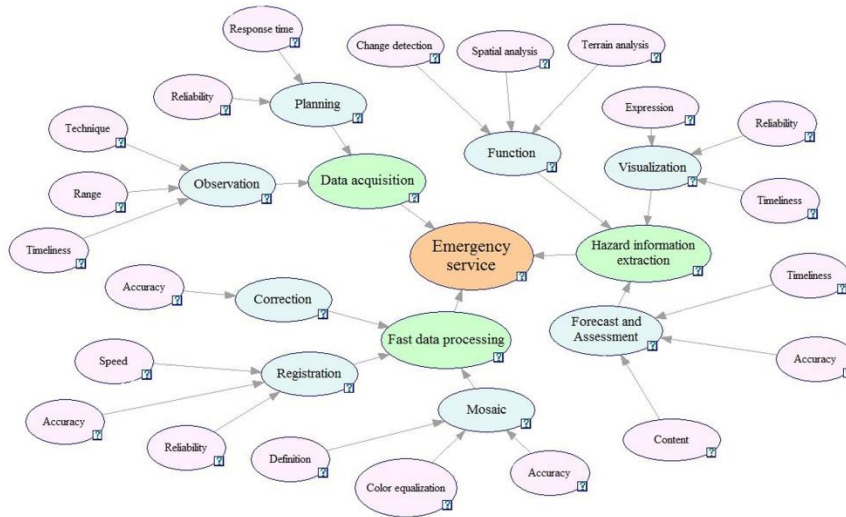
Response time ?

Change detection ?

Spatial analysis ?

Terrain analysis ?

Reliability ?

Planning

Expression ?

Reliability ?

Technique ?

Function ?

Visualization ?

Observation ?

Data acquisition ?

Range ?

Timeliness ?

Timeliness ?

Emergency service ?

Hazard information extraction ?

Accuracy ?

Timeliness ?

Correction ?

Fast data processing ?

Forecast and Assessment ?

Speed ?

Registration ?

Accuracy ?

Mosaic ?

Accuracy ?

Reliability ?

Definition ?

Content ?

Accuracy ?

Color equalization ?